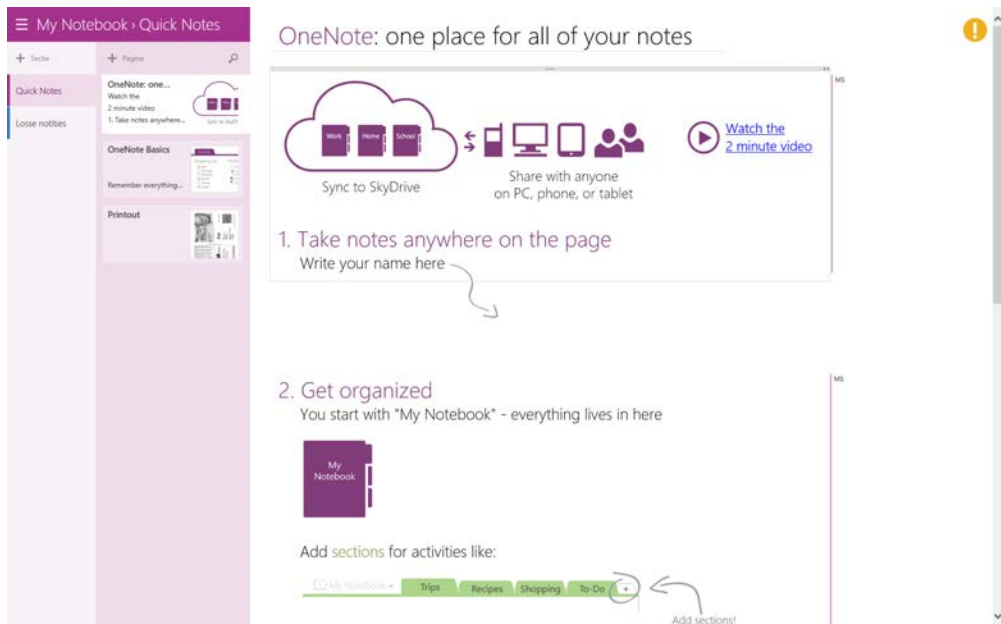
☰ My Notebook › Quick Notes

+ Sectie

+ Pagina

Quick Notes

Losse notities

OneNote: one...
Watch the
2 minute video
1. Take notes anywhere...

OneNote Basics
Remember everything...

Printout

OneNote: one place for all of your notes

MS

Work Home School

Sync to SkyDrive

Share with anyone
on PC, phone, or tablet

Watch the
2 minute video

1. Take notes anywhere on the page
Write your name here

MS

2. Get organized
You start with "My Notebook" - everything lives in here

My
Notebook

Add sections for activities like:

My Notebook Trips Recipes Shopping To-Do +

Add sections!